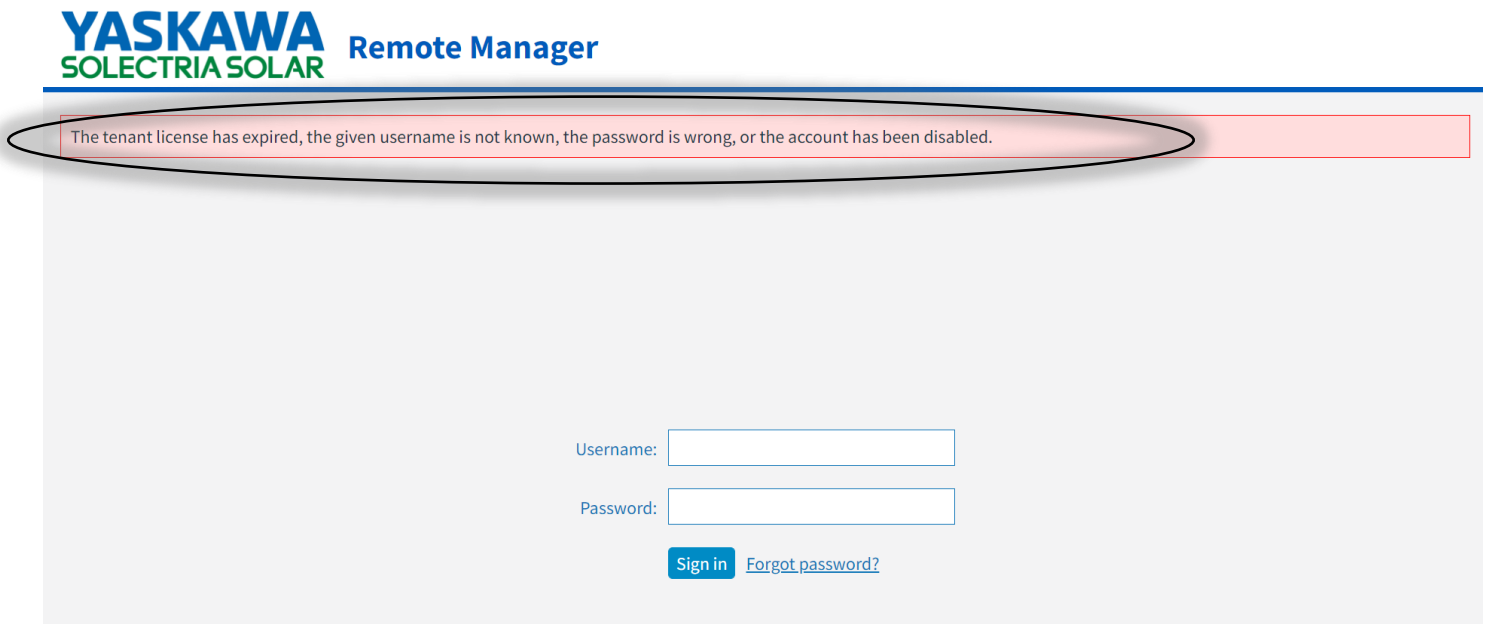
YASKAWA
SOLECTRIA SOLAR

Remote Manager

The tenant license has expired, the given username is not known, the password is wrong, or the account has been disabled.

Username:

Password:

Sign in
Forgot password?